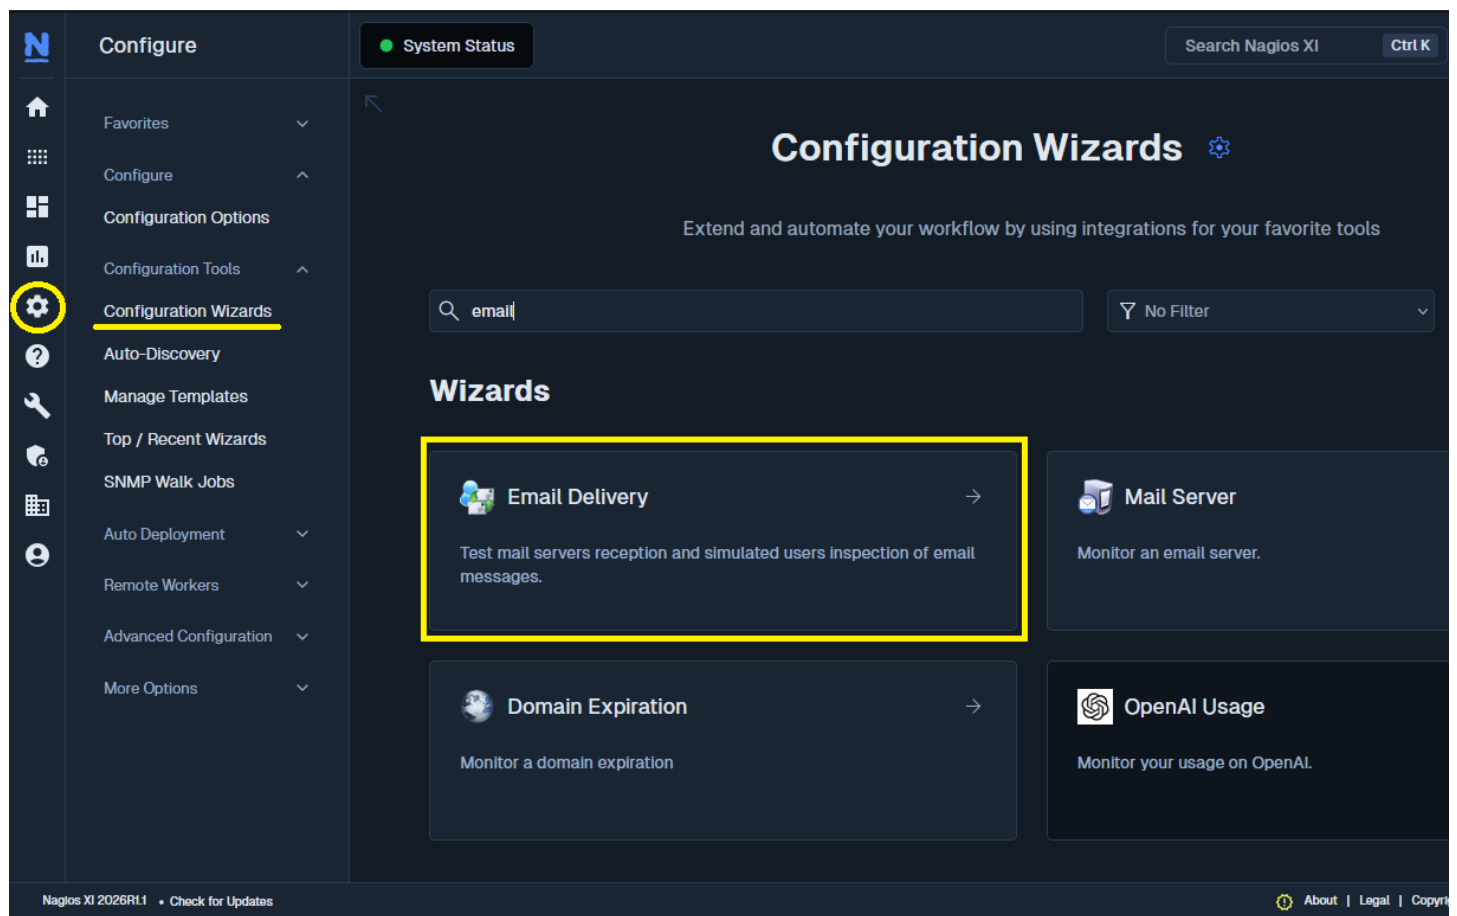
Configure

System Status

Search Nagios XI Ctrl K

Favorites

Configure

Configuration Options

Configuration Tools

Configuration Wizards

Auto-Discovery

Manage Templates

Top / Recent Wizards

SNMP Walk Jobs

Auto Deployment

Remote Workers

Advanced Configuration

More Options

Configuration Wizards

Extend and automate your workflow by using integrations for your favorite tools

email

No Filter

Wizards

Email Delivery

Test mail servers reception and simulated users inspection of email messages.

Mail Server

Monitor an email server.

Domain Expiration

Monitor a domain expiration

OpenAI Usage

Monitor your usage on OpenAI.

Nagios XI 2026R1.1 • Check for Updates

About | Legal | Copyri